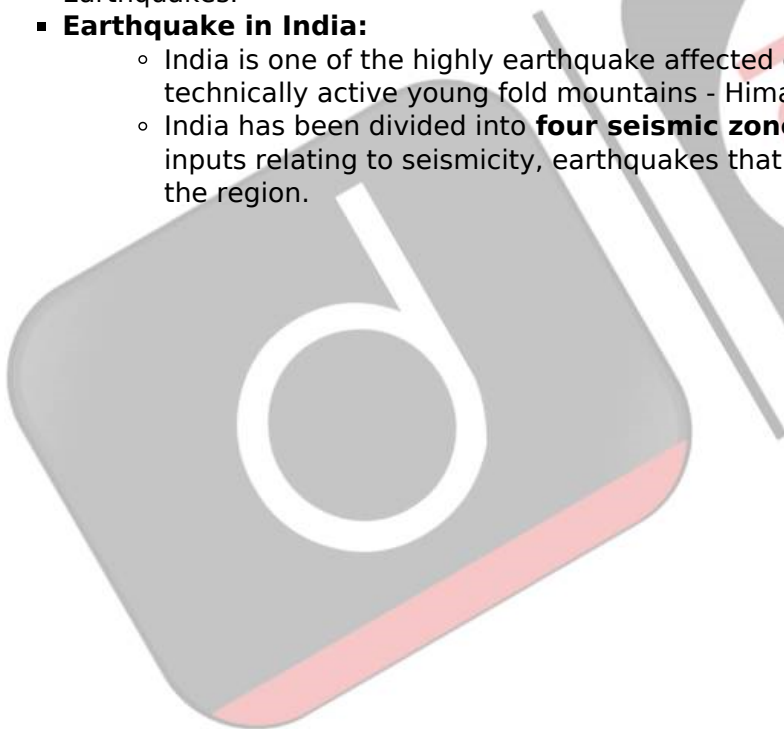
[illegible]

Earthquake in India:

India is one of the highly earthquake affected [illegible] technically active young fold mountains - Hima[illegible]

India has been divided into **four seismic zon**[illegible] inputs relating to seismicity, earthquakes that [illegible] the region.